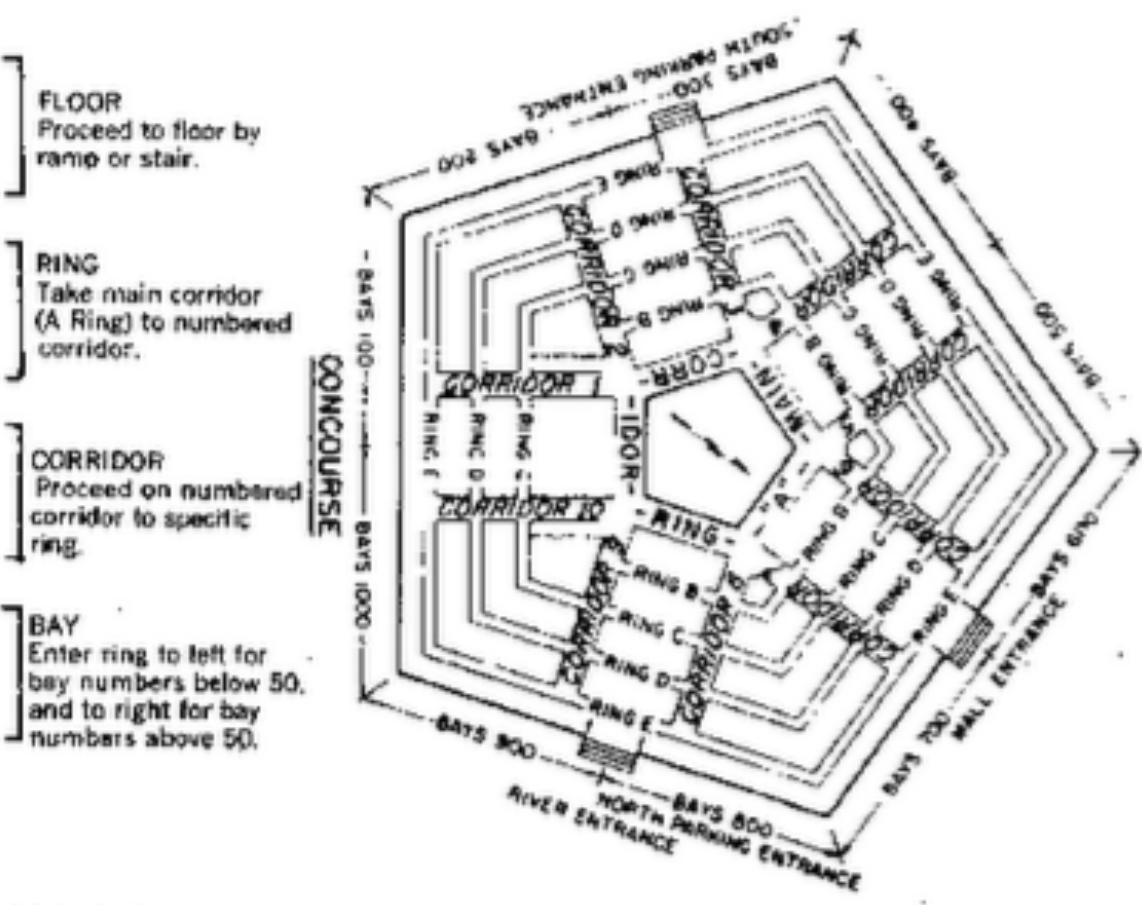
FLOOR
Proceed to floor by ramp or stair.

RING
Take main corridor (A Ring) to numbered corridor.

CORRIDOR
Proceed on numbered corridor to specific ring.

BAY
Enter ring to left for bay numbers below 50, and to right for bay numbers above 50.

SOUTH PARKING ENTRANCE
BAYS 300
BAYS 200
BAYS 400
BAYS 500
BAYS 100
BAYS 1000
BAYS 600
BAYS 700
BAYS 800
BAYS 900
CONCOURSE
MALL ENTRANCE
NORTH PARKING ENTRANCE
RIVER ENTRANCE
CORRIDOR 1
CORRIDOR 10
CORRIDOR
MAIN CORRIDOR RING
"A"
RING B
RING C
RING D
RING E